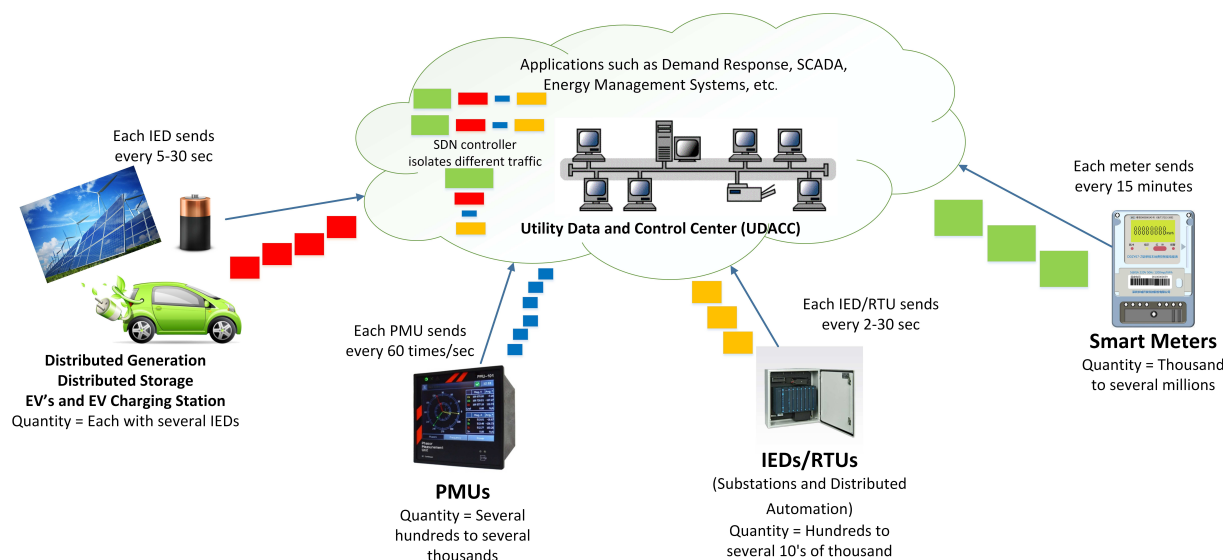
Applications such as Demand Response, SCADA, Energy Management Systems, etc.

SDN controller isolates different traffic

Utility Data and Control Center (UDACC)

Each IED sends every 5-30 sec

Distributed Generation
Distributed Storage
EV's and EV Charging Station
Quantity = Each with several IEDs

Each PMU sends every 60 times/sec

PMUs
Quantity = Several hundreds to several thousands

Each IED/RTU sends every 2-30 sec

IEDs/RTUs
(Substations and Distributed Automation)
Quantity = Hundreds to several 10's of thousand

Each meter sends every 15 minutes

Smart Meters
Quantity = Thousand to several millions